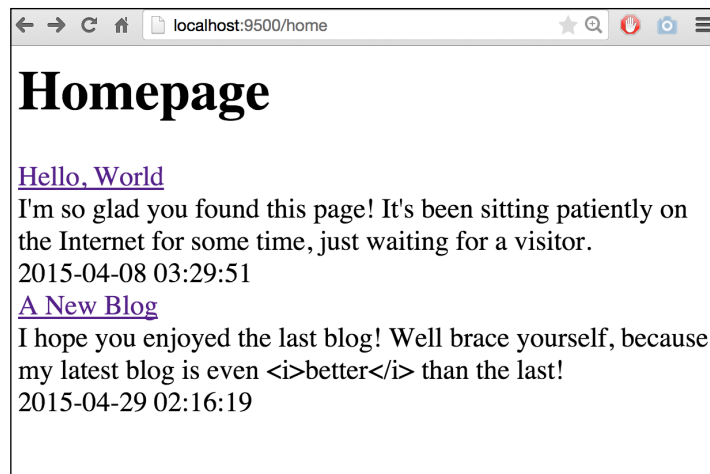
localhost:9500/home

# Homepage

Hello, World
I'm so glad you found this page! It's been sitting patiently on the Internet for some time, just waiting for a visitor.
2015-04-08 03:29:51
A New Blog
I hope you enjoyed the last blog! Well brace yourself, because my latest blog is even <i>better</i> than the last!
2015-04-29 02:16:19